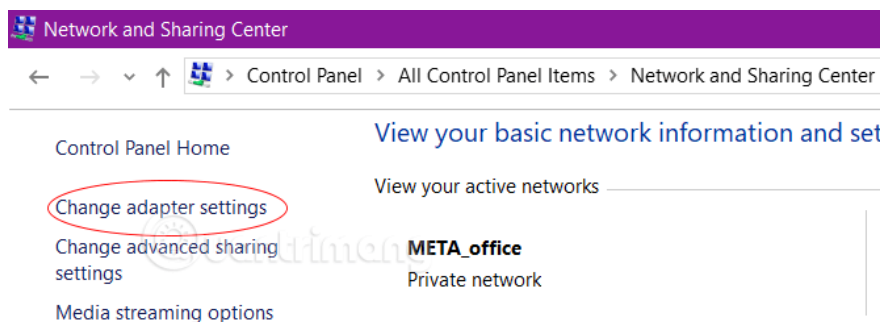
Network and Sharing Center

> Control Panel > All Control Panel Items > Network and Sharing Center

Control Panel Home

Change adapter settings

Change advanced sharing settings

Media streaming options

View your basic network information and se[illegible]

View your active networks

META_office
Private network

quantrimang